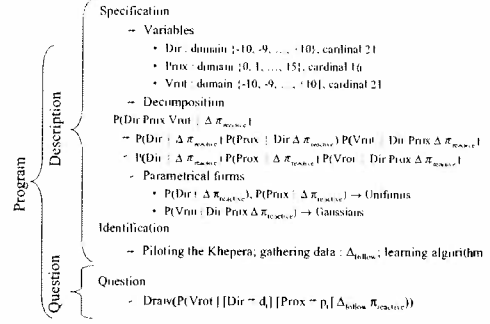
Program

Description

Specification

→ Variables

• Dir : domain {-10, -9, ..., +10}, cardinal 21

• Prox : domain {0, 1, ..., 15}, cardinal 16

• Vrot : domain {-10, -9, ..., +10}, cardinal 21

→ Decomposition

P(Dir Prox Vrot | $\Delta$ $\pi_{reactive}$)

= P(Dir | $\Delta$ $\pi_{reactive}$) P(Prox | Dir $\Delta$ $\pi_{reactive}$) P(Vrot | Dir Prox $\Delta$ $\pi_{reactive}$)

= P(Dir | $\Delta$ $\pi_{reactive}$) P(Prox | $\Delta$ $\pi_{reactive}$) P(Vrot | Dir Prox $\Delta$ $\pi_{reactive}$)

→ Parametrical forms

• P(Dir | $\Delta$ $\pi_{reactive}$), P(Prox | $\Delta$ $\pi_{reactive}$) → Uniforms

• P(Vrot | Dir Prox $\Delta$ $\pi_{reactive}$) → Gaussians

Identification

→ Piloting the Khepera; gathering data : $\Delta_{follow}$; learning algorithm

Question

Question

→ Draw(P(Vrot | [Dir = $d_t$] [Prox = $p_t$] $\Delta_{follow}$ $\pi_{reactive}$))